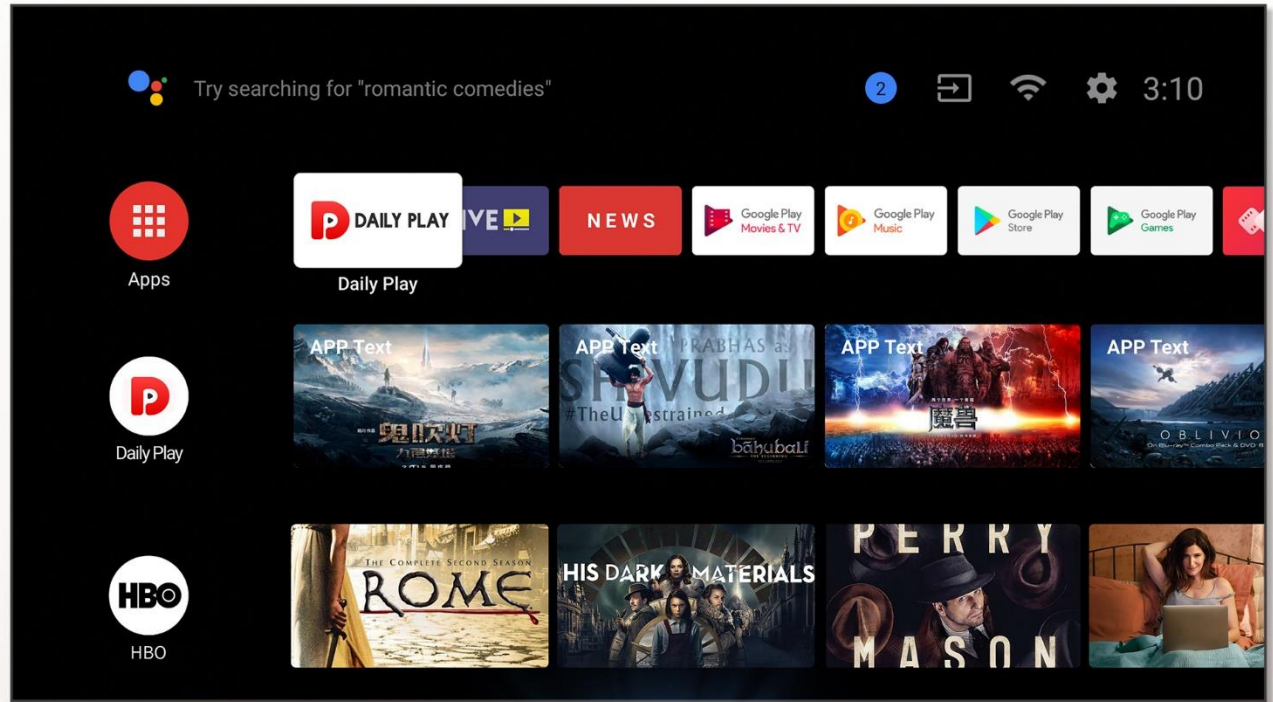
Try searching for "romantic comedies"

2

3:10

Apps

DAILY PLAY

Daily Play

IVE

NEWS

Google Play Movies & TV

Google Play Music

Google Play Store

Google Play Games

APP Text

鬼吹灯

APP Text

PRABHAS

SHIVUDU

#TheUnrestrained

bāhubali

APP Text

魔兽

APP Text

OBLIVIO

Daily Play

HBO

HBO

THE COMPLETE SECOND SEASON

ROME

HIS DARK MATERIALS

PERRY MASON